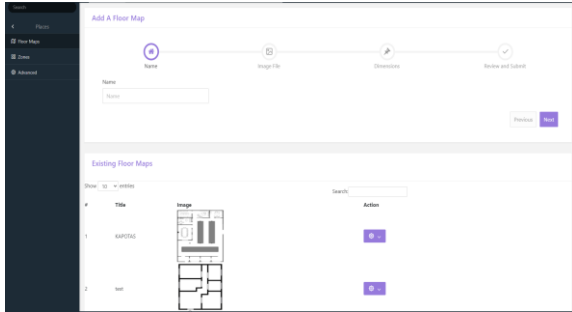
Search

Places

Floor Maps

Zones

Advanced

Add A Floor Map

Name

Image File

Dimensions

Review and Submit

Name

Name

Previous

Next

Existing Floor Maps

Show 10 entries

Search:

| # | Title | Image | Action |
|---|---|---|---|
| 1 | KAPOTAS | | |
| 2 | test | | |